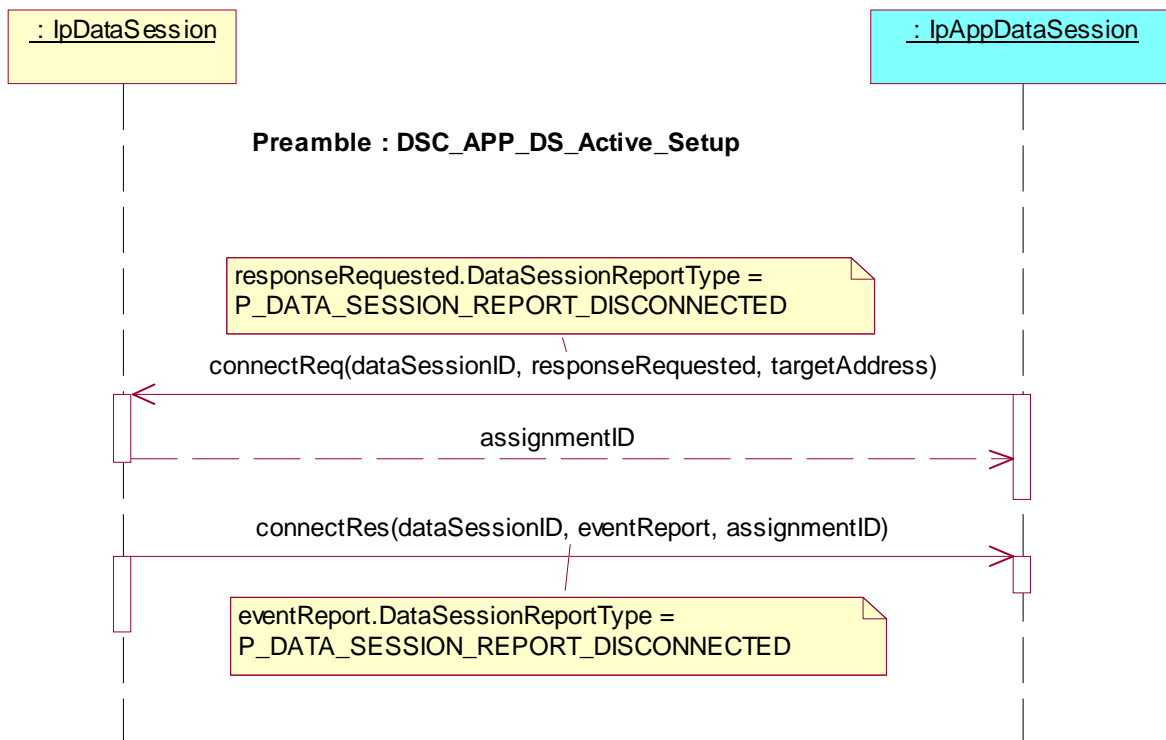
: IpDataSession

: IpAppDataSession

Preamble : DSC_APP_DS_Active_Setup

responseRequested.DataSessionReportType = P_DATA_SESSION_REPORT_DISCONNECTED

connectReq(dataSessionID, responseRequested, targetAddress)

assignmentID

connectRes(dataSessionID, eventReport, assignmentID)

eventReport.DataSessionReportType = P_DATA_SESSION_REPORT_DISCONNECTED